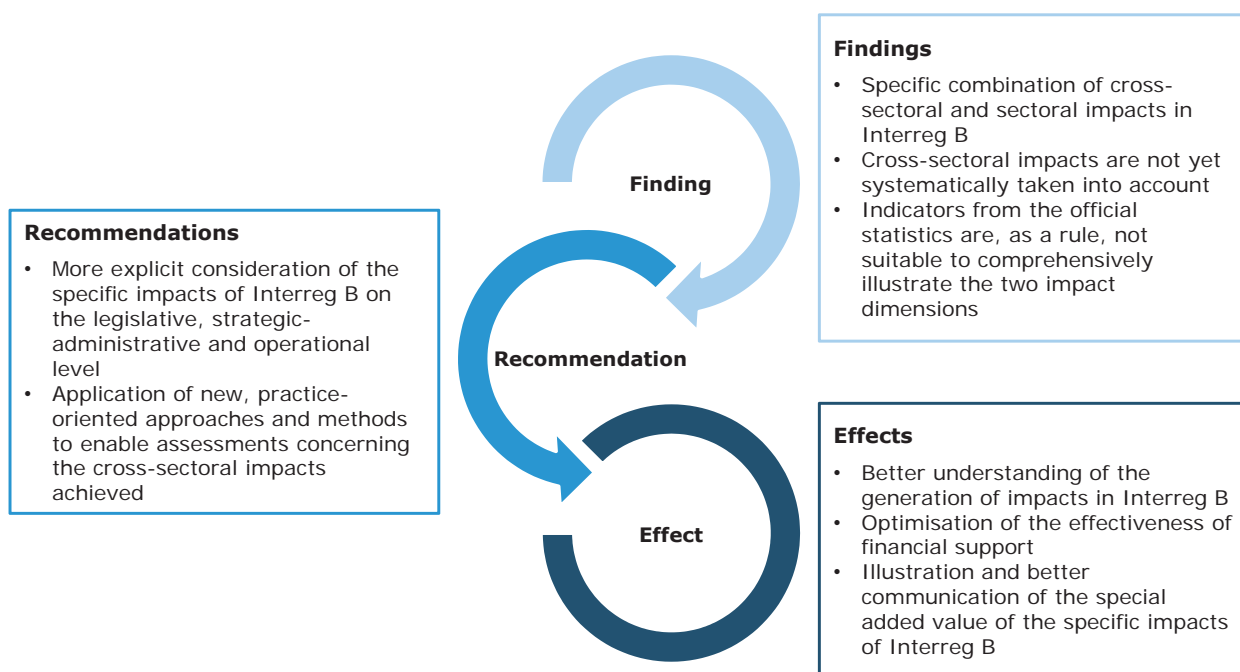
Findings

- Specific combination of cross-sectoral and sectoral impacts in Interreg B
- Cross-sectoral impacts are not yet systematically taken into account
- Indicators from the official statistics are, as a rule, not suitable to comprehensively illustrate the two impact dimensions

Finding

Recommendations

- More explicit consideration of the specific impacts of Interreg B on the legislative, strategic-administrative and operational level
- Application of new, practice-oriented approaches and methods to enable assessments concerning the cross-sectoral impacts achieved

Recommendation

Effect

Effects

- Better understanding of the generation of impacts in Interreg B
- Optimisation of the effectiveness of financial support
- Illustration and better communication of the special added value of the specific impacts of Interreg B